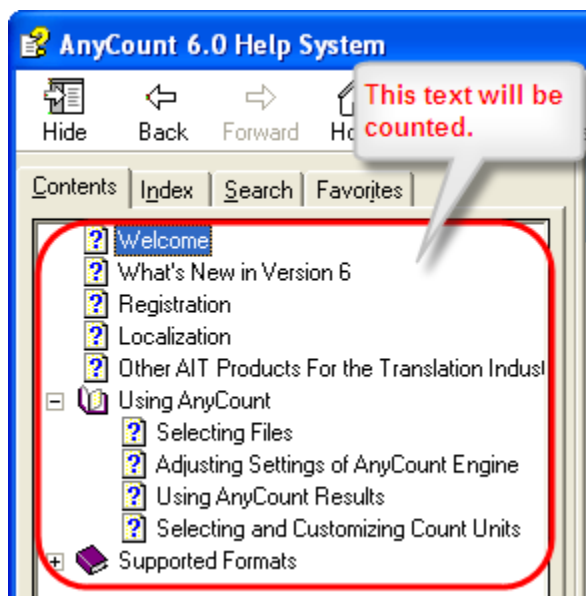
AnyCount 6.0 Help System

Hide
Back
Forward
Ho

This text will be counted.

Contents
Index
Search
Favorites

Welcome
What's New in Version 6
Registration
Localization
Other AIT Products For the Translation Indus
Using AnyCount
Selecting Files
Adjusting Settings of AnyCount Engine
Using AnyCount Results
Selecting and Customizing Count Units
Supported Formats